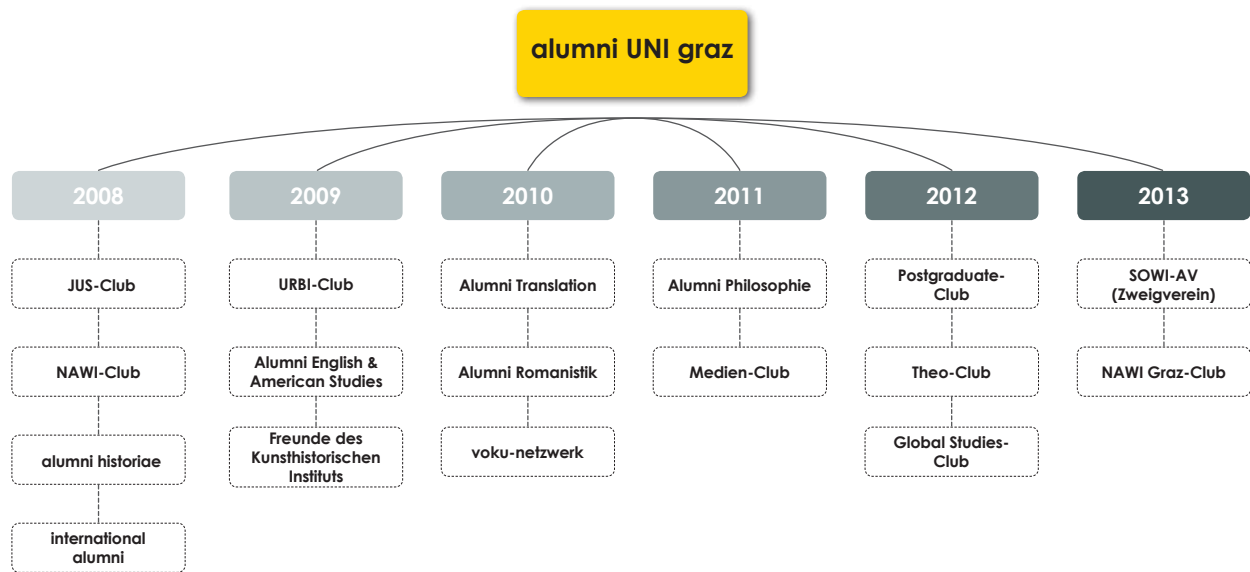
alumni UNI graz

2008

JUS-Club

NAWI-Club

alumni historiae

international alumni

2009

URBI-Club

Alumni English & American Studies

Freunde des Kunsthistorischen Instituts

2010

Alumni Translation

Alumni Romanistik

voku-netzwerk

2011

Alumni Philosophie

Medien-Club

2012

Postgraduate-Club

Theo-Club

Global Studies-Club

2013

SOWI-AV (Zweigverein)

NAWI Graz-Club